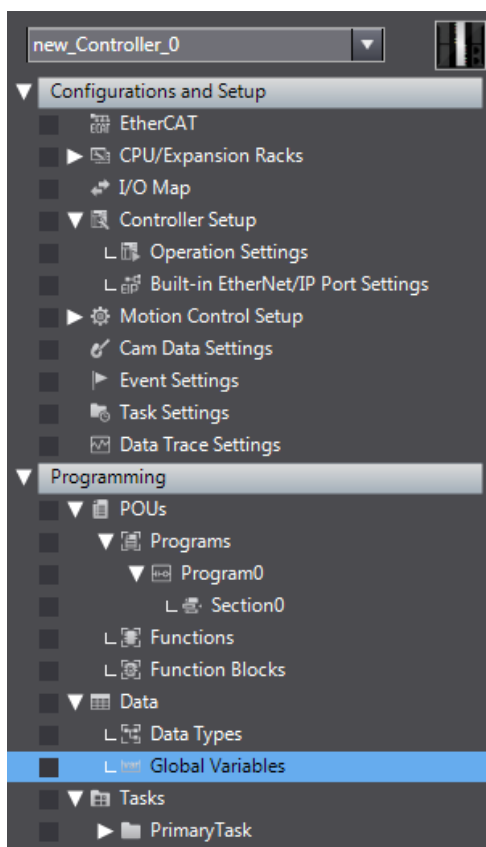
new_Controller_0

Configurations and Setup
EtherCAT
CPU/Expansion Racks
I/O Map
Controller Setup
Operation Settings
Built-in EtherNet/IP Port Settings
Motion Control Setup
Cam Data Settings
Event Settings
Task Settings
Data Trace Settings

Programming
POUs
Programs
Program0
Section0
Functions
Function Blocks
Data
Data Types
Global Variables
Tasks
PrimaryTask